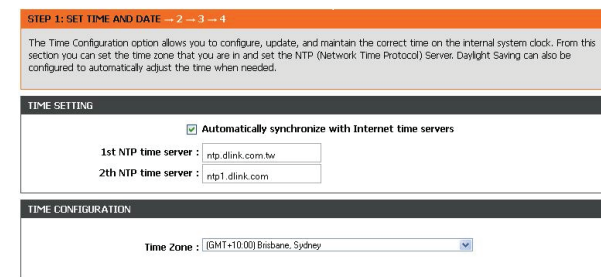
STEP 1: SET TIME AND DATE → 2 → 3 → 4

The Time Configuration option allows you to configure, update, and maintain the correct time on the internal system clock. From this section you can set the time zone that you are in and set the NTP (Network Time Protocol) Server. Daylight Saving can also be configured to automatically adjust the time when needed.

TIME SETTING

Automatically synchronize with Internet time servers

1st NTP time server : ntp.dlink.com.tw

2th NTP time server : ntp1.dlink.com

TIME CONFIGURATION

Time Zone : (GMT+10:00) Brisbane, Sydney